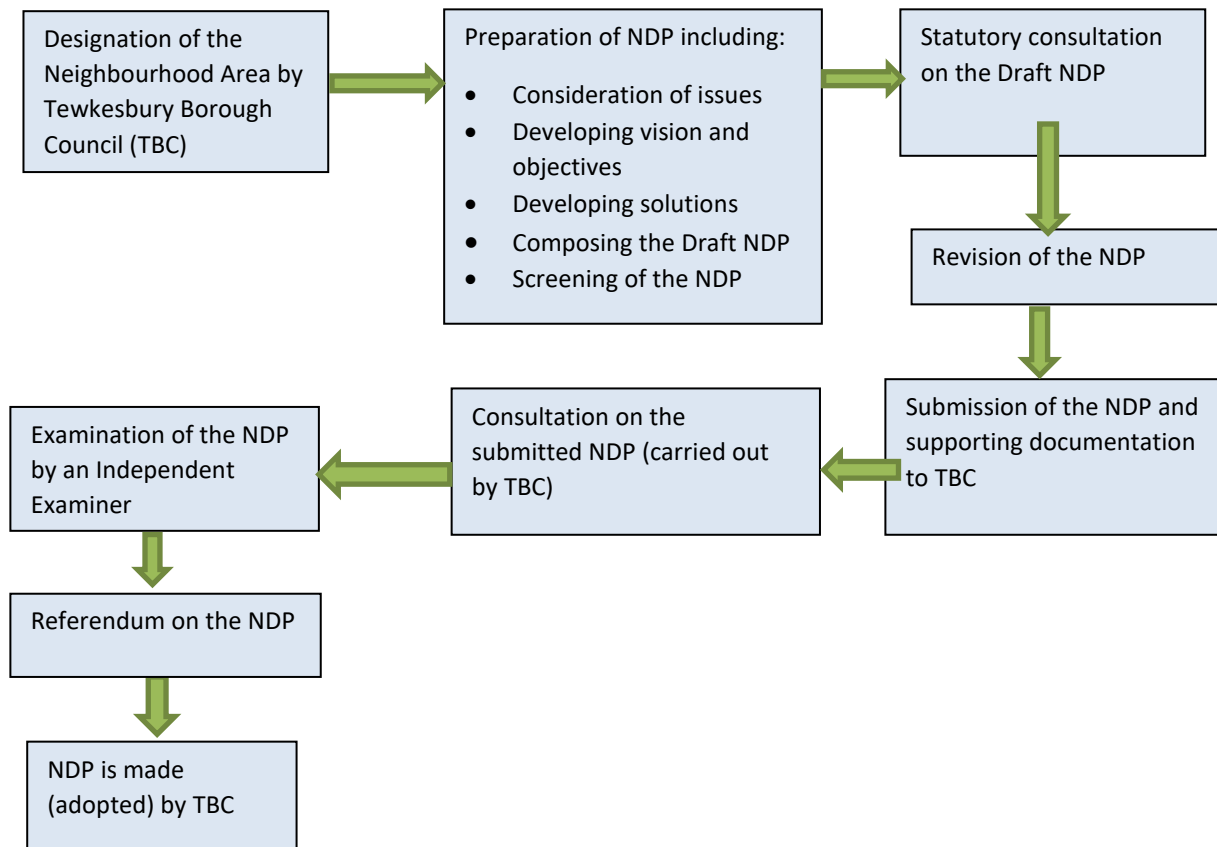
Designation of the Neighbourhood Area by Tewkesbury Borough Council (TBC)

Preparation of NDP including:

- Consideration of issues
- Developing vision and objectives
- Developing solutions
- Composing the Draft NDP
- Screening of the NDP

Statutory consultation on the Draft NDP

Revision of the NDP

Submission of the NDP and supporting documentation to TBC

Consultation on the submitted NDP (carried out by TBC)

Examination of the NDP by an Independent Examiner

Referendum on the NDP

NDP is made (adopted) by TBC